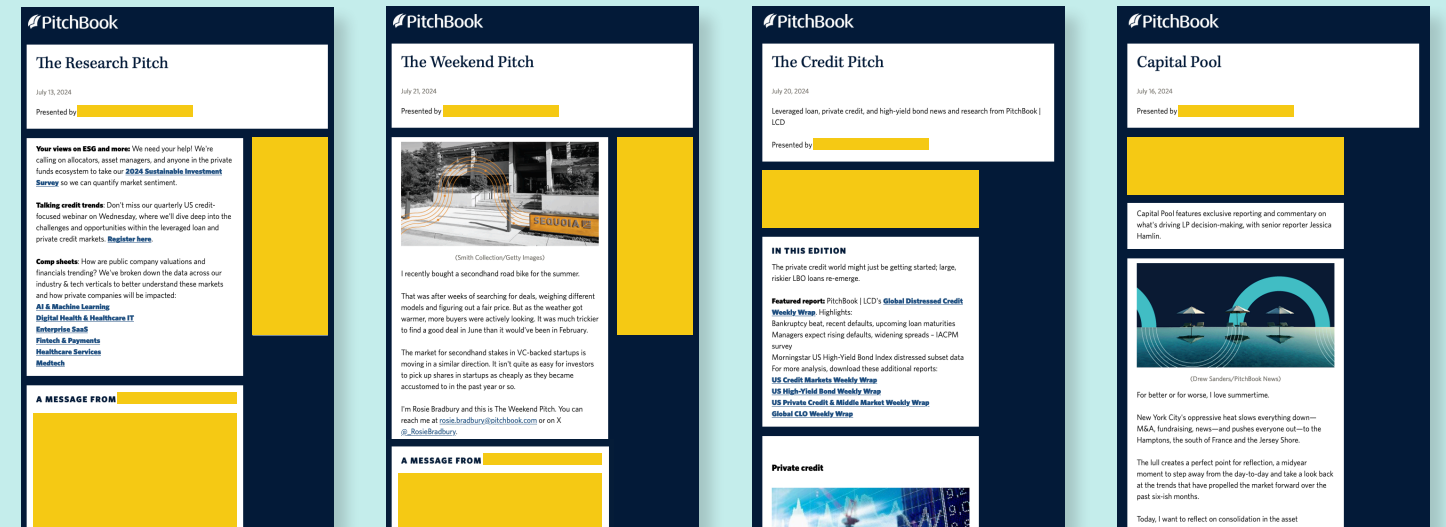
PitchBook

The Research Pitch

July 13, 2024

Presented by

**Your views on ESG and more:** We need your help! We're calling on allocators, asset managers, and anyone in the private funds ecosystem to take our **2024 Sustainable Investment Survey** so we can quantify market sentiment.

**Talking credit trends**: Don't miss our quarterly US credit-focused webinar on Wednesday, where we'll dive deep into the challenges and opportunities within the leveraged loan and private credit markets. **Register here**.

**Comp sheets**: How are public company valuations and financials trending? We've broken down the data across our industry & tech verticals to better understand these markets and how private companies will be impacted:
**AI & Machine Learning**
**Digital Health & Healthcare IT**
**Enterprise SaaS**
**Fintech & Payments**
**Healthcare Services**
**Medtech**

A MESSAGE FROM

PitchBook

The Weekend Pitch

July 21, 2024

Presented by

SEQUOIA

(Smith Collection/Getty Images)

I recently bought a secondhand road bike for the summer.

That was after weeks of searching for deals, weighing different models and figuring out a fair price. But as the weather got warmer, more buyers were actively looking. It was much trickier to find a good deal in June than it would've been in February.

The market for secondhand stakes in VC-backed startups is moving in a similar direction. It isn't quite as easy for investors to pick up shares in startups as cheaply as they became accustomed to in the past year or so.

I'm Rosie Bradbury and this is The Weekend Pitch. You can reach me at rosie.bradbury@pitchbook.com or on X @_RosieBradbury.

A MESSAGE FROM

PitchBook

The Credit Pitch

July 20, 2024

Leveraged loan, private credit, and high-yield bond news and research from PitchBook | LCD

Presented by

IN THIS EDITION

The private credit world might just be getting started; large, riskier LBO loans re-emerge.

**Featured report:** PitchBook | LCD's **Global Distressed Credit Weekly Wrap**. Highlights:
Bankruptcy beat, recent defaults, upcoming loan maturities
Managers expect rising defaults, widening spreads - IACPM survey
Morningstar US High-Yield Bond Index distressed subset data
For more analysis, download these additional reports:
**US Credit Markets Weekly Wrap**
**US High-Yield Bond Weekly Wrap**
**US Private Credit & Middle Market Weekly Wrap**
**Global CLO Weekly Wrap**

Private credit

PitchBook

Capital Pool

July 16, 2024

Presented by

Capital Pool features exclusive reporting and commentary on what's driving LP decision-making, with senior reporter Jessica Hamlin.

(Drew Sanders/PitchBook News)

For better or for worse, I love summertime.

New York City's oppressive heat slows everything down—M&A, fundraising, news—and pushes everyone out—to the Hamptons, the south of France and the Jersey Shore.

The lull creates a perfect point for reflection, a midyear moment to step away from the day-to-day and take a look back at the trends that have propelled the market forward over the past six-ish months.

Today, I want to reflect on consolidation in the asset